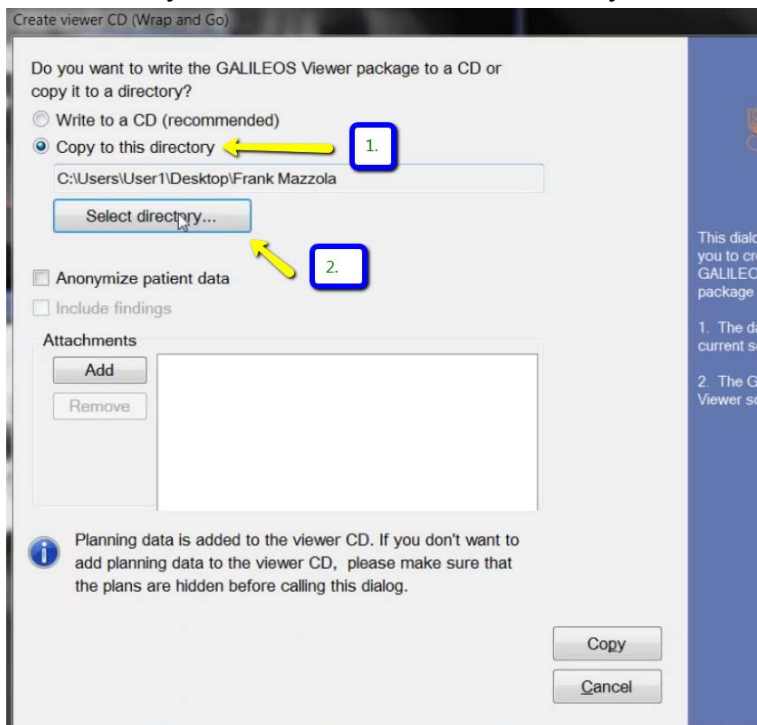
Create viewer CD (Wrap and Go)

Do you want to write the GALILEOS Viewer package to a CD or copy it to a directory?

Write to a CD (recommended)

Copy to this directory

1.

C:\Users\User1\Desktop\Frank Mazzola

Select directory...

2.

Anonymize patient data

Include findings

Attachments

Add

Remove

Planning data is added to the viewer CD. If you don't want to add planning data to the viewer CD, please make sure that the plans are hidden before calling this dialog.

Copy

Cancel

This dialo you to cr GALILEO package

1. The da current s

2. The G Viewer s